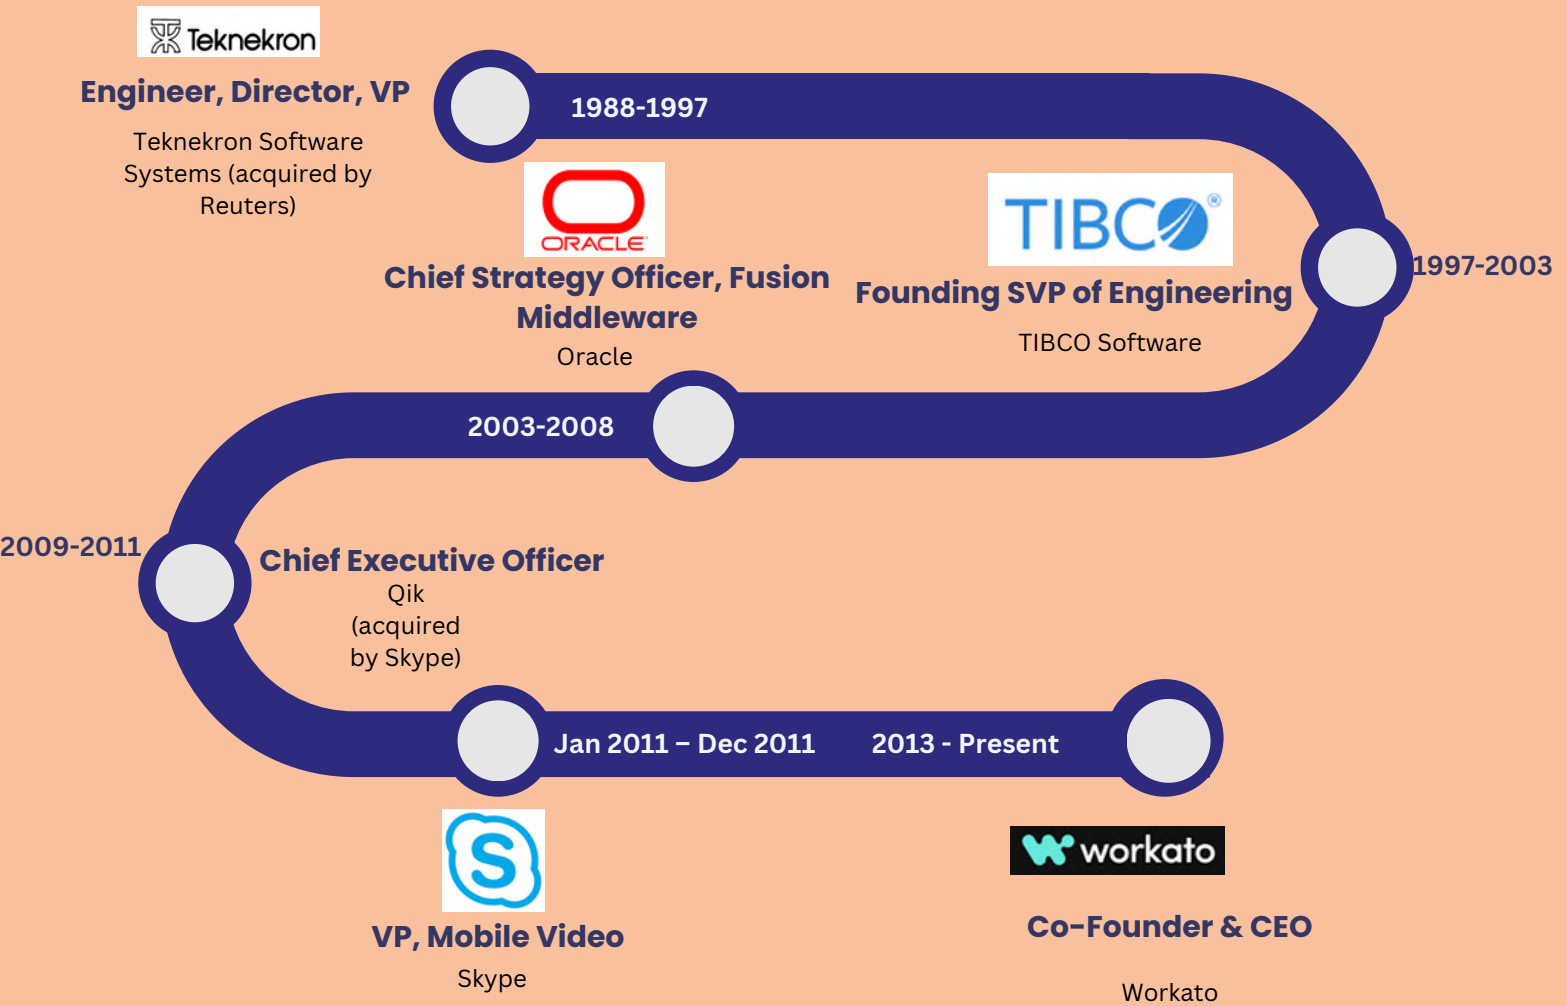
Teknekron

Engineer, Director, VP

Teknekron Software Systems (acquired by Reuters)

1988-1997

ORACLE

Chief Strategy Officer, Fusion Middleware

Oracle

TIBCO

Founding SVP of Engineering

TIBCO Software

1997-2003

2003-2008

2009-2011

Chief Executive Officer

Qik (acquired by Skype)

Jan 2011 – Dec 2011

2013 - Present

VP, Mobile Video

Skype

workato

Co-Founder & CEO

Workato